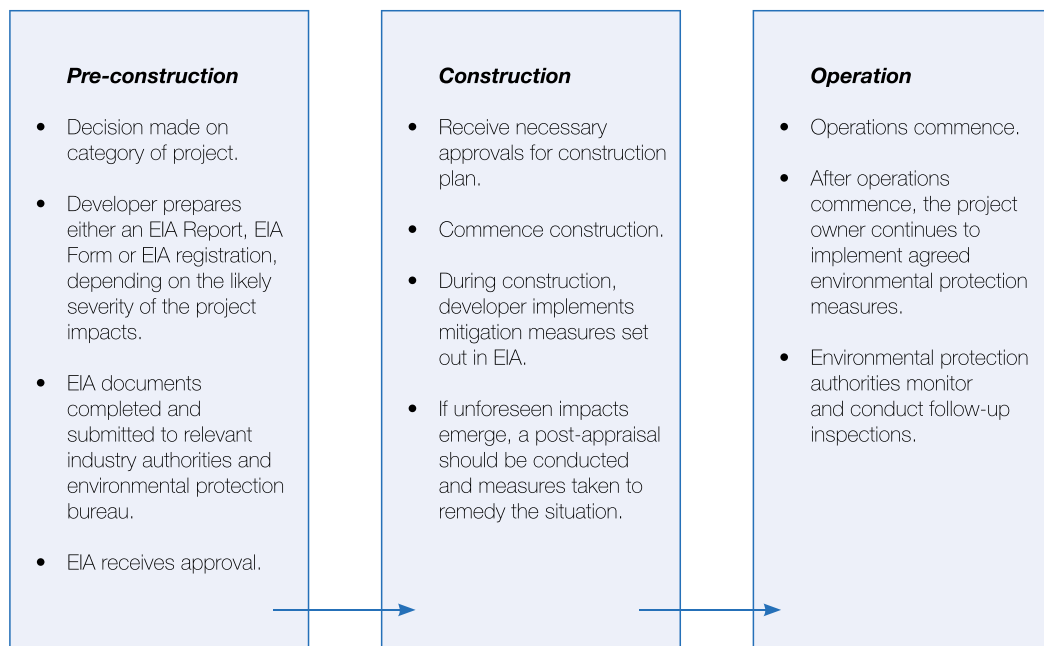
***Pre-construction***

- Decision made on category of project.
- Developer prepares either an EIA Report, EIA Form or EIA registration, depending on the likely severity of the project impacts.
- EIA documents completed and submitted to relevant industry authorities and environmental protection bureau.
- EIA receives approval.

***Construction***

- Receive necessary approvals for construction plan.
- Commence construction.
- During construction, developer implements mitigation measures set out in EIA.
- If unforeseen impacts emerge, a post-appraisal should be conducted and measures taken to remedy the situation.

***Operation***

- Operations commence.
- After operations commence, the project owner continues to implement agreed environmental protection measures.
- Environmental protection authorities monitor and conduct follow-up inspections.